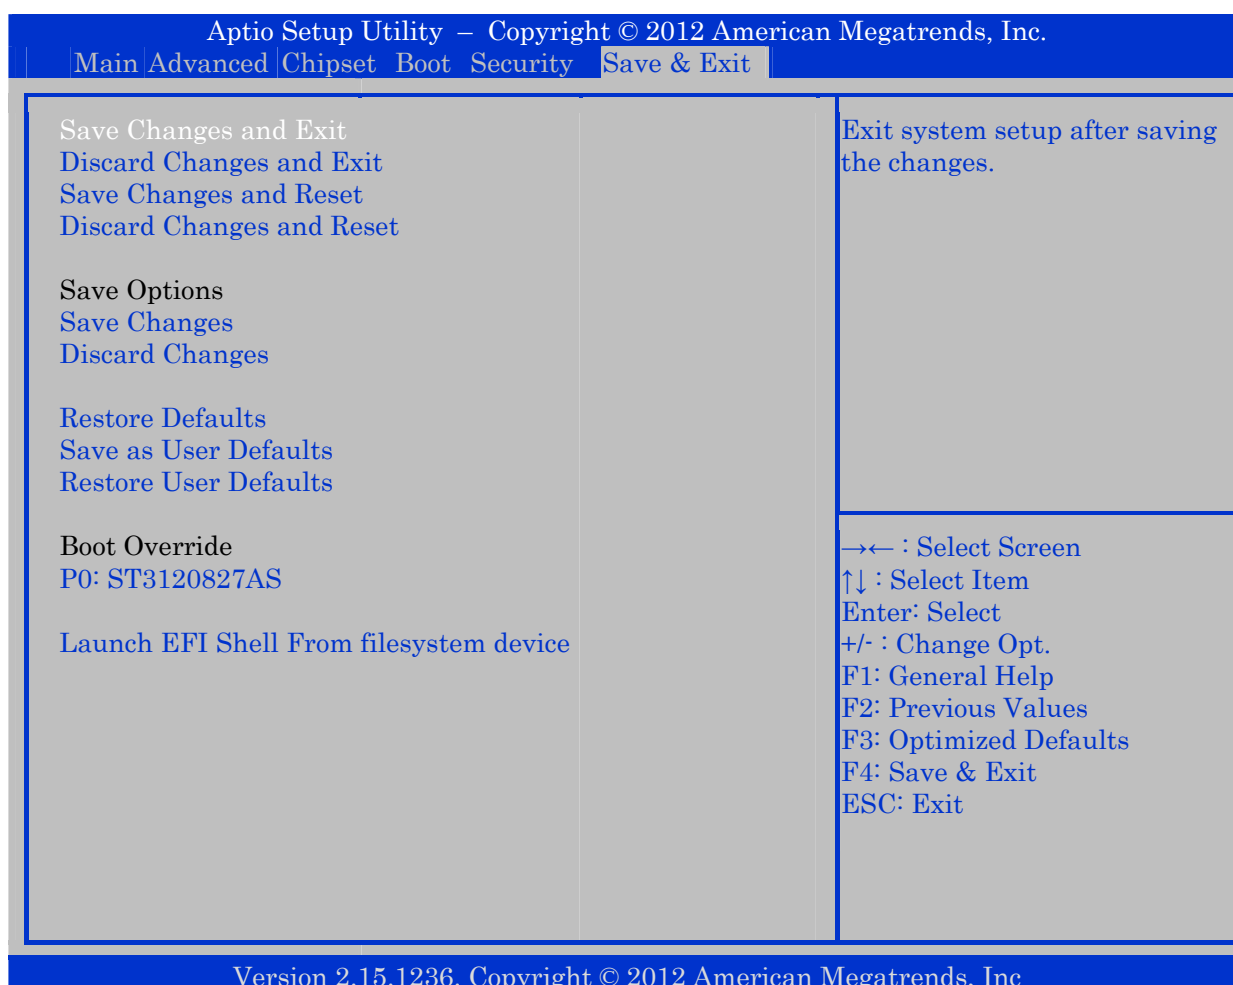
Aptio Setup Utility – Copyright © 2012 American Megatrends, Inc.
Main Advanced Chipset Boot Security Save & Exit

Save Changes and Exit
Discard Changes and Exit
Save Changes and Reset
Discard Changes and Reset

Save Options
Save Changes
Discard Changes

Restore Defaults
Save as User Defaults
Restore User Defaults

Boot Override
P0: ST3120827AS

Launch EFI Shell From filesystem device

Exit system setup after saving the changes.

→← : Select Screen
↑↓ : Select Item
Enter: Select
+/- : Change Opt.
F1: General Help
F2: Previous Values
F3: Optimized Defaults
F4: Save & Exit
ESC: Exit

Version 2.15.1236. Copyright © 2012 American Megatrends, Inc